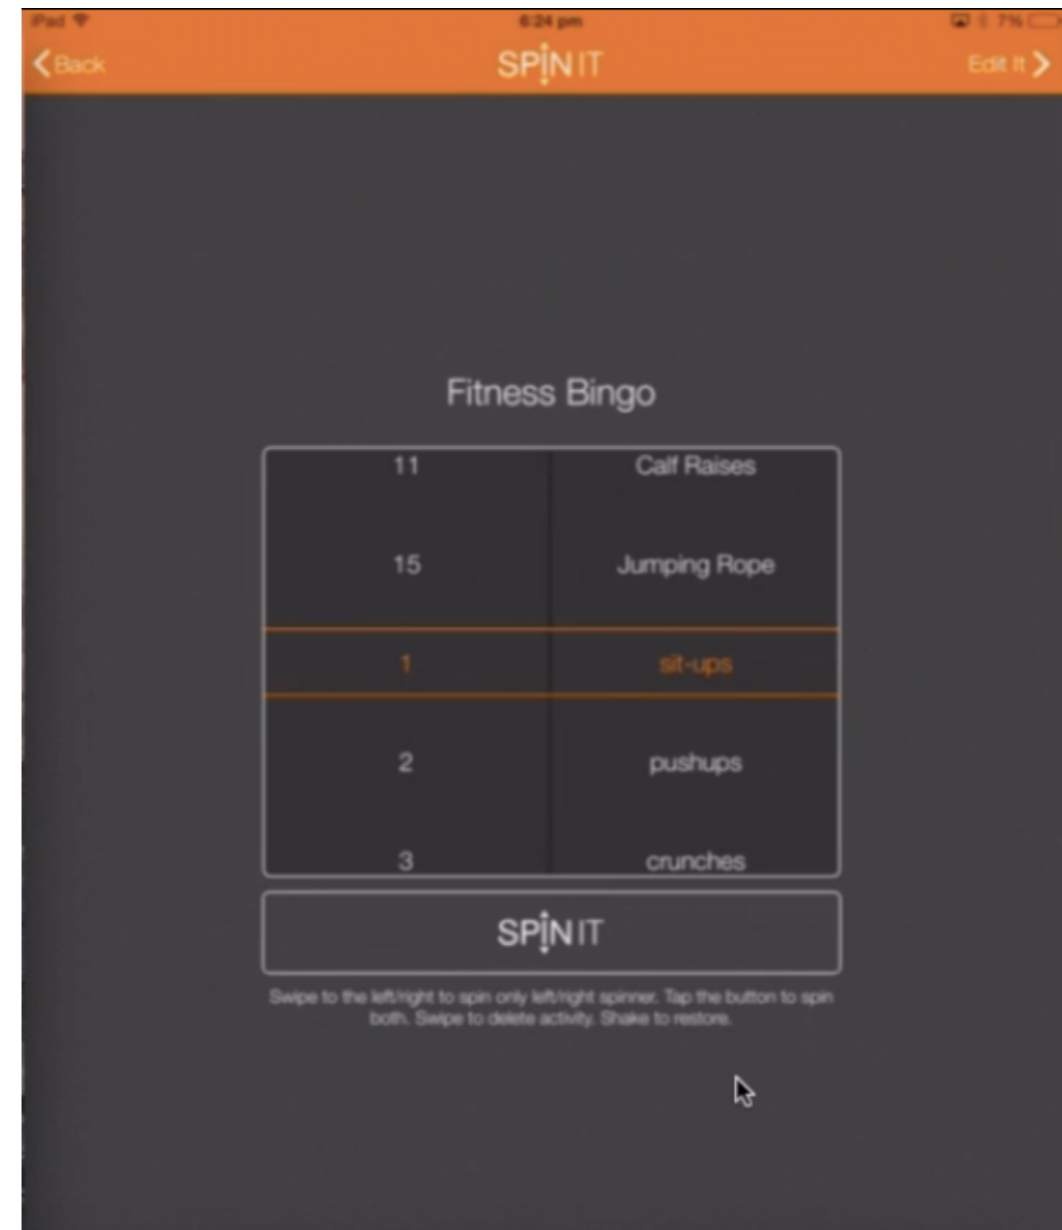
iPad
6:24 pm
7%
Back
SPIN IT
Edit It

Fitness Bingo

| 11 | Calf Raises |
|---|---|
| 15 | Jumping Rope |
| 1 | sit-ups |
| 2 | pushups |
| 3 | crunches |

SPIN IT

Swipe to the left/right to spin only left/right spinner. Tap the button to spin both. Swipe to delete activity. Shake to restore.